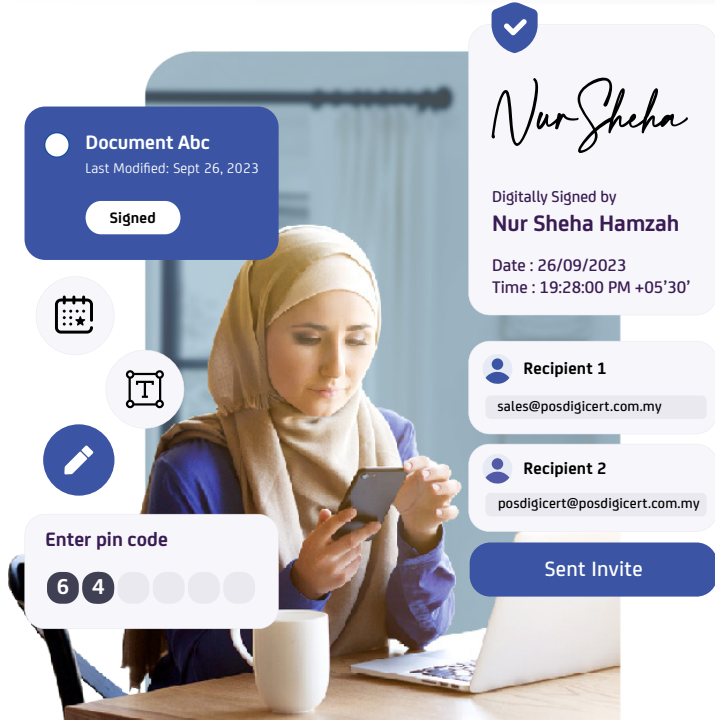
Document Abc
Last Modified: Sept 26, 2023

Signed

Nur Sheha

Digitally Signed by
Nur Sheha Hamzah

Date : 26/09/2023
Time : 19:28:00 PM +05'30'

Recipient 1
sales@posdigicert.com.my

Recipient 2
posdigicert@posdigicert.com.my

Sent Invite

Enter pin code
6 4